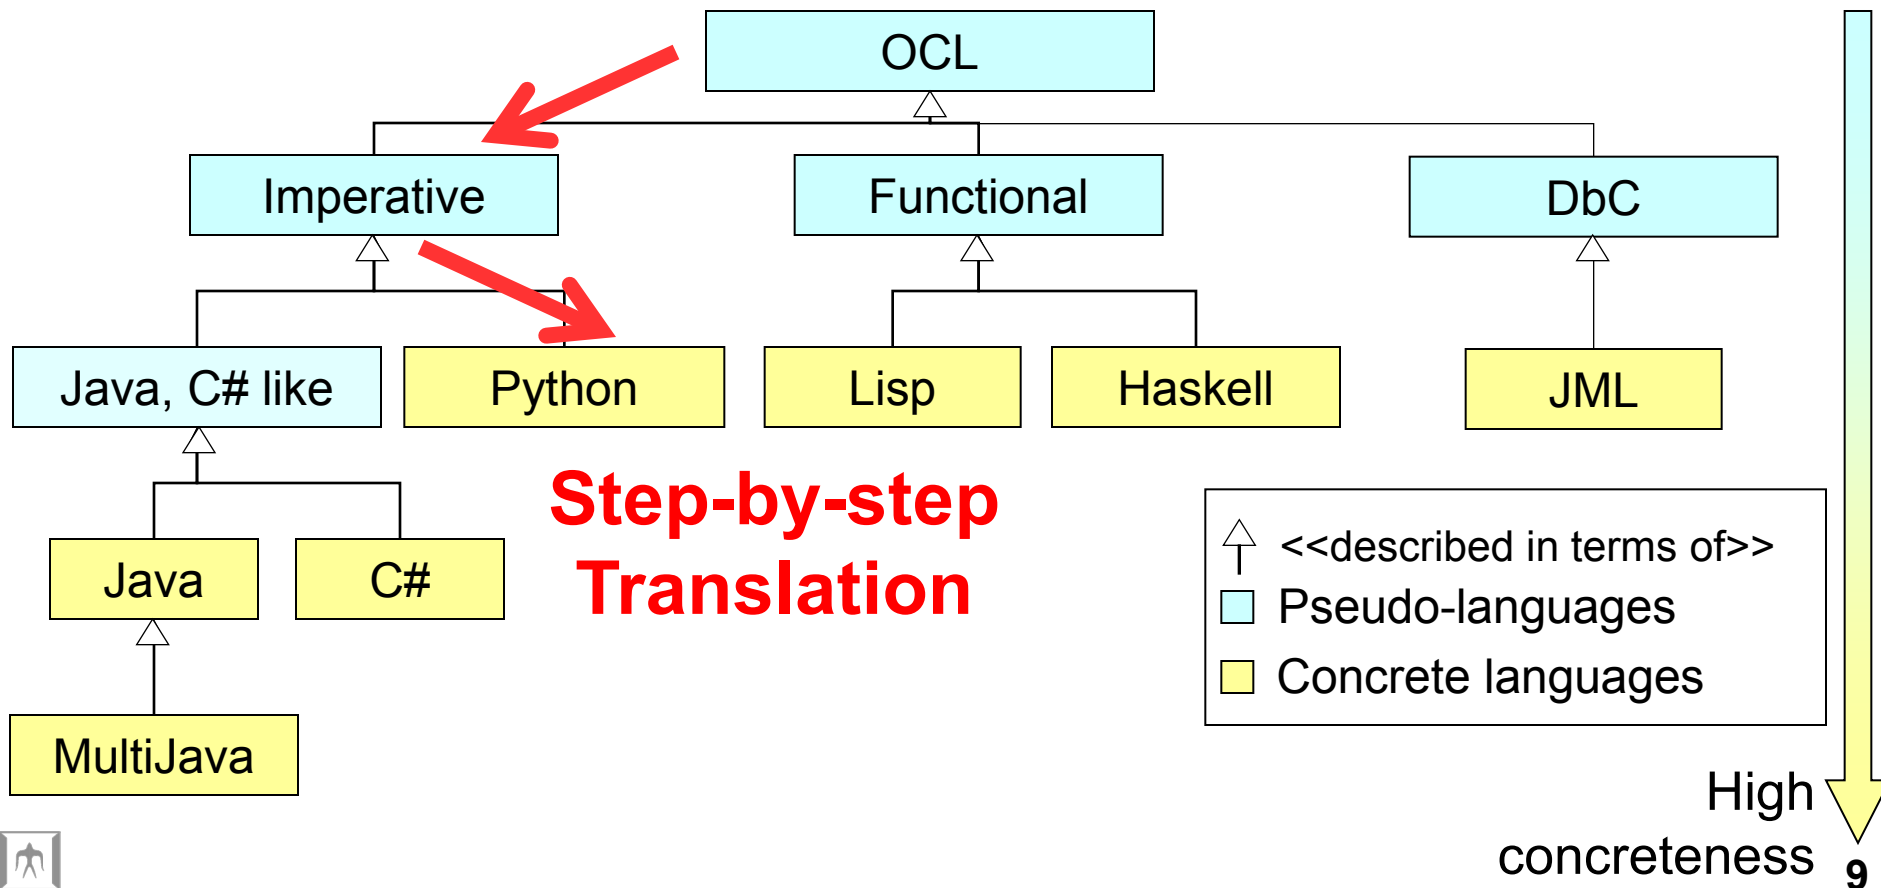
OCL

Imperative

Functional

DbC

Java, C# like

Python

Lisp

Haskell

JML

Step-by-step Translation

Java

C#

MultiJava

<<described in terms of>>
Pseudo-languages
Concrete languages

High concreteness

9